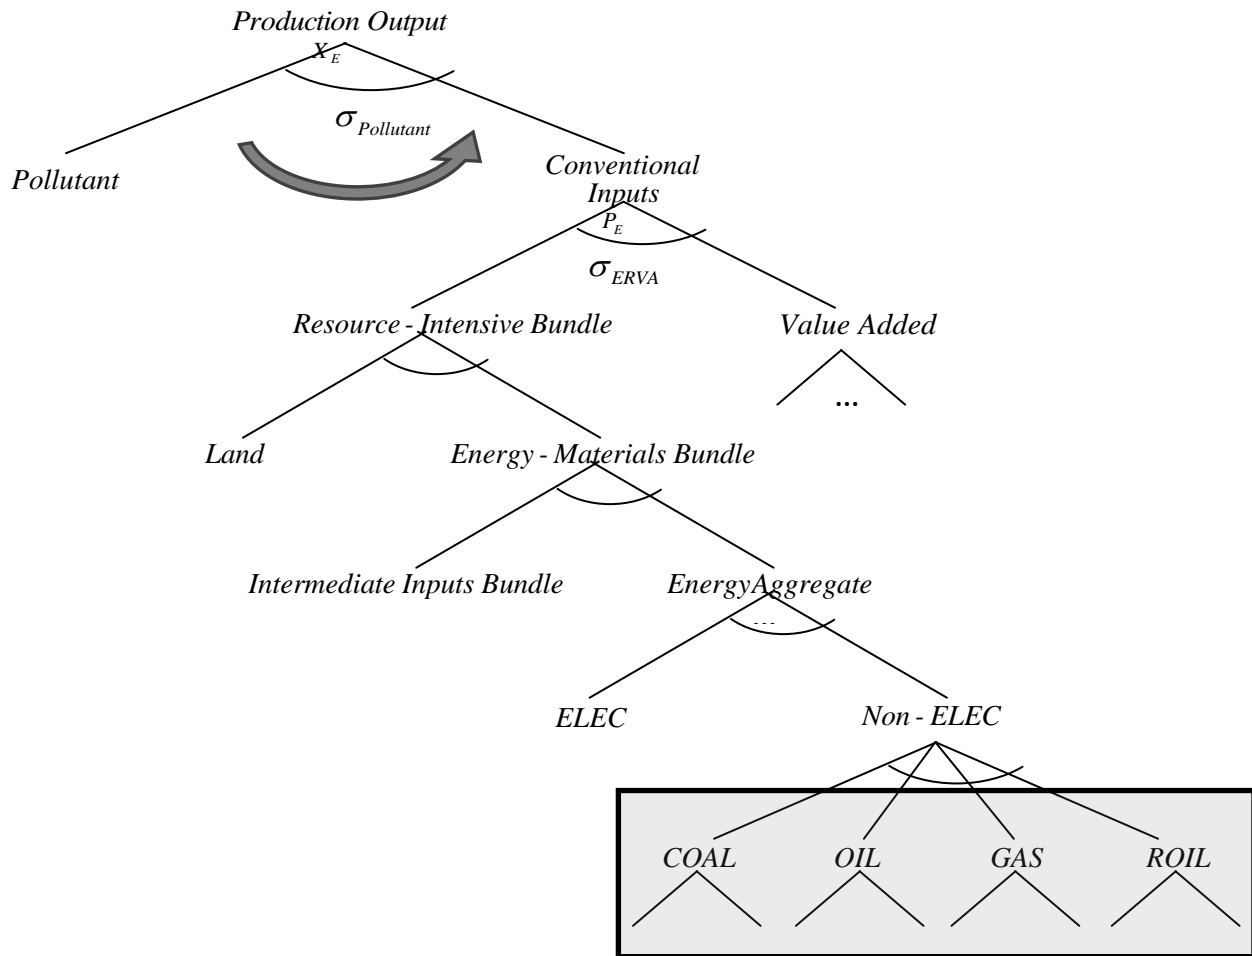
Production Output
$X_E$
$\sigma_{Pollutant}$
Pollutant
Conventional Inputs
$P_E$
$\sigma_{ERVA}$
Resource - Intensive Bundle
Value Added
...
Land
Energy - Materials Bundle
Intermediate Inputs Bundle
EnergyAggregate
...
ELEC
Non - ELEC
COAL
OIL
GAS
ROIL